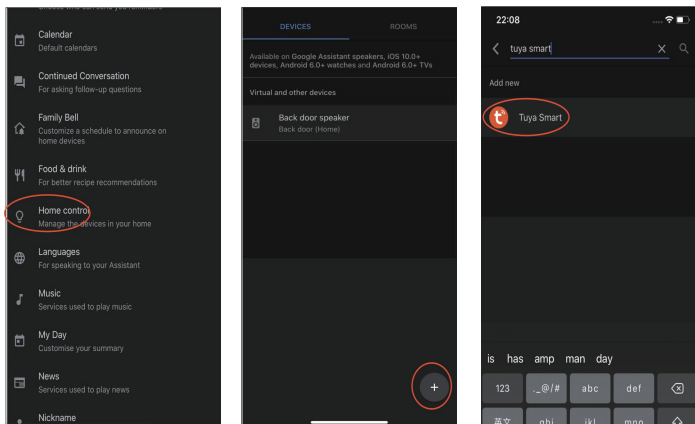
Calendar
Default calendars

Continued Conversation
For asking follow-up questions

Family Bell
Customize a schedule to announce on home devices

Food & drink
For better recipe recommendations

Home control
Manage the devices in your home

Languages
For speaking to your Assistant

Music
Services used to play music

My Day
Customise your summary

News
Services used to play news

Nickname

DEVICES
ROOMS

Available on Google Assistant speakers, iOS 10.0+ devices, Android 6.0+ watches and Android 6.0+ TVs

Virtual and other devices

Back door speaker
Back door (Home)

+

22:08

tuya smart

Add new

Tuya Smart

is has amp man day

123 _@/# abc def

英文 ghi jkl mno